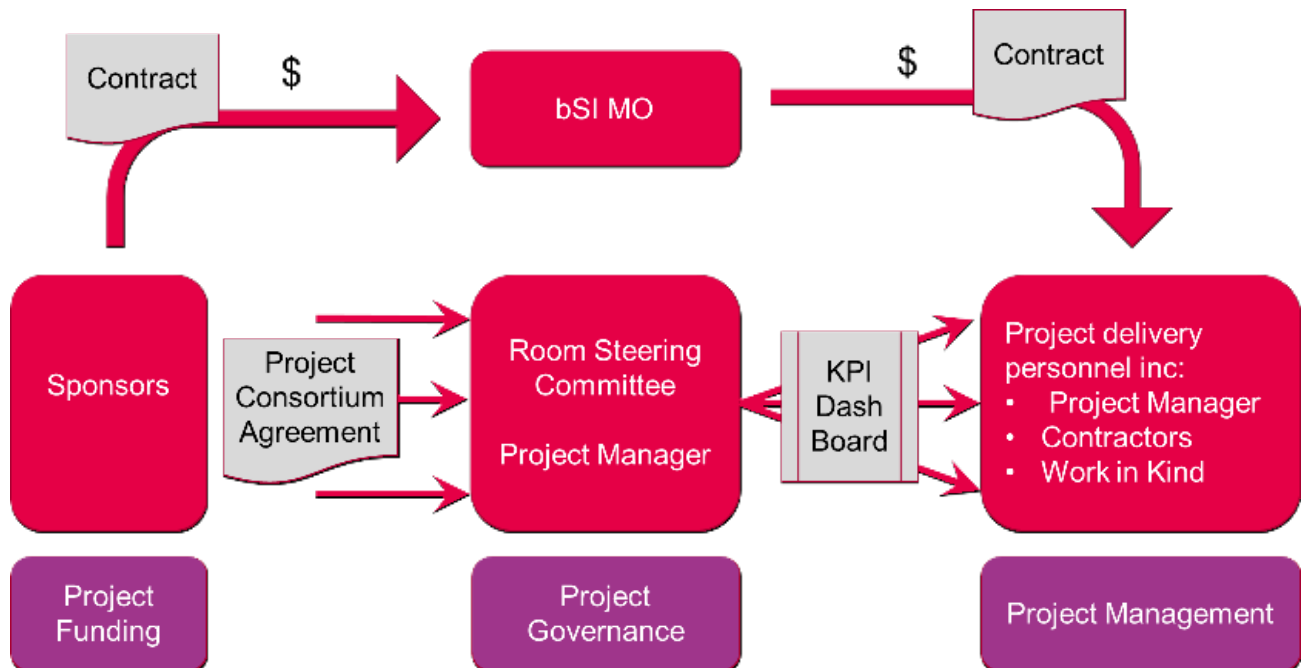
Contract

$

bSI MO

$

Contract

Sponsors

Project Consortium Agreement

Room Steering Committee

Project Manager

KPI Dash Board

Project delivery personnel inc:
- Project Manager
- Contractors
- Work in Kind

Project Funding

Project Governance

Project Management